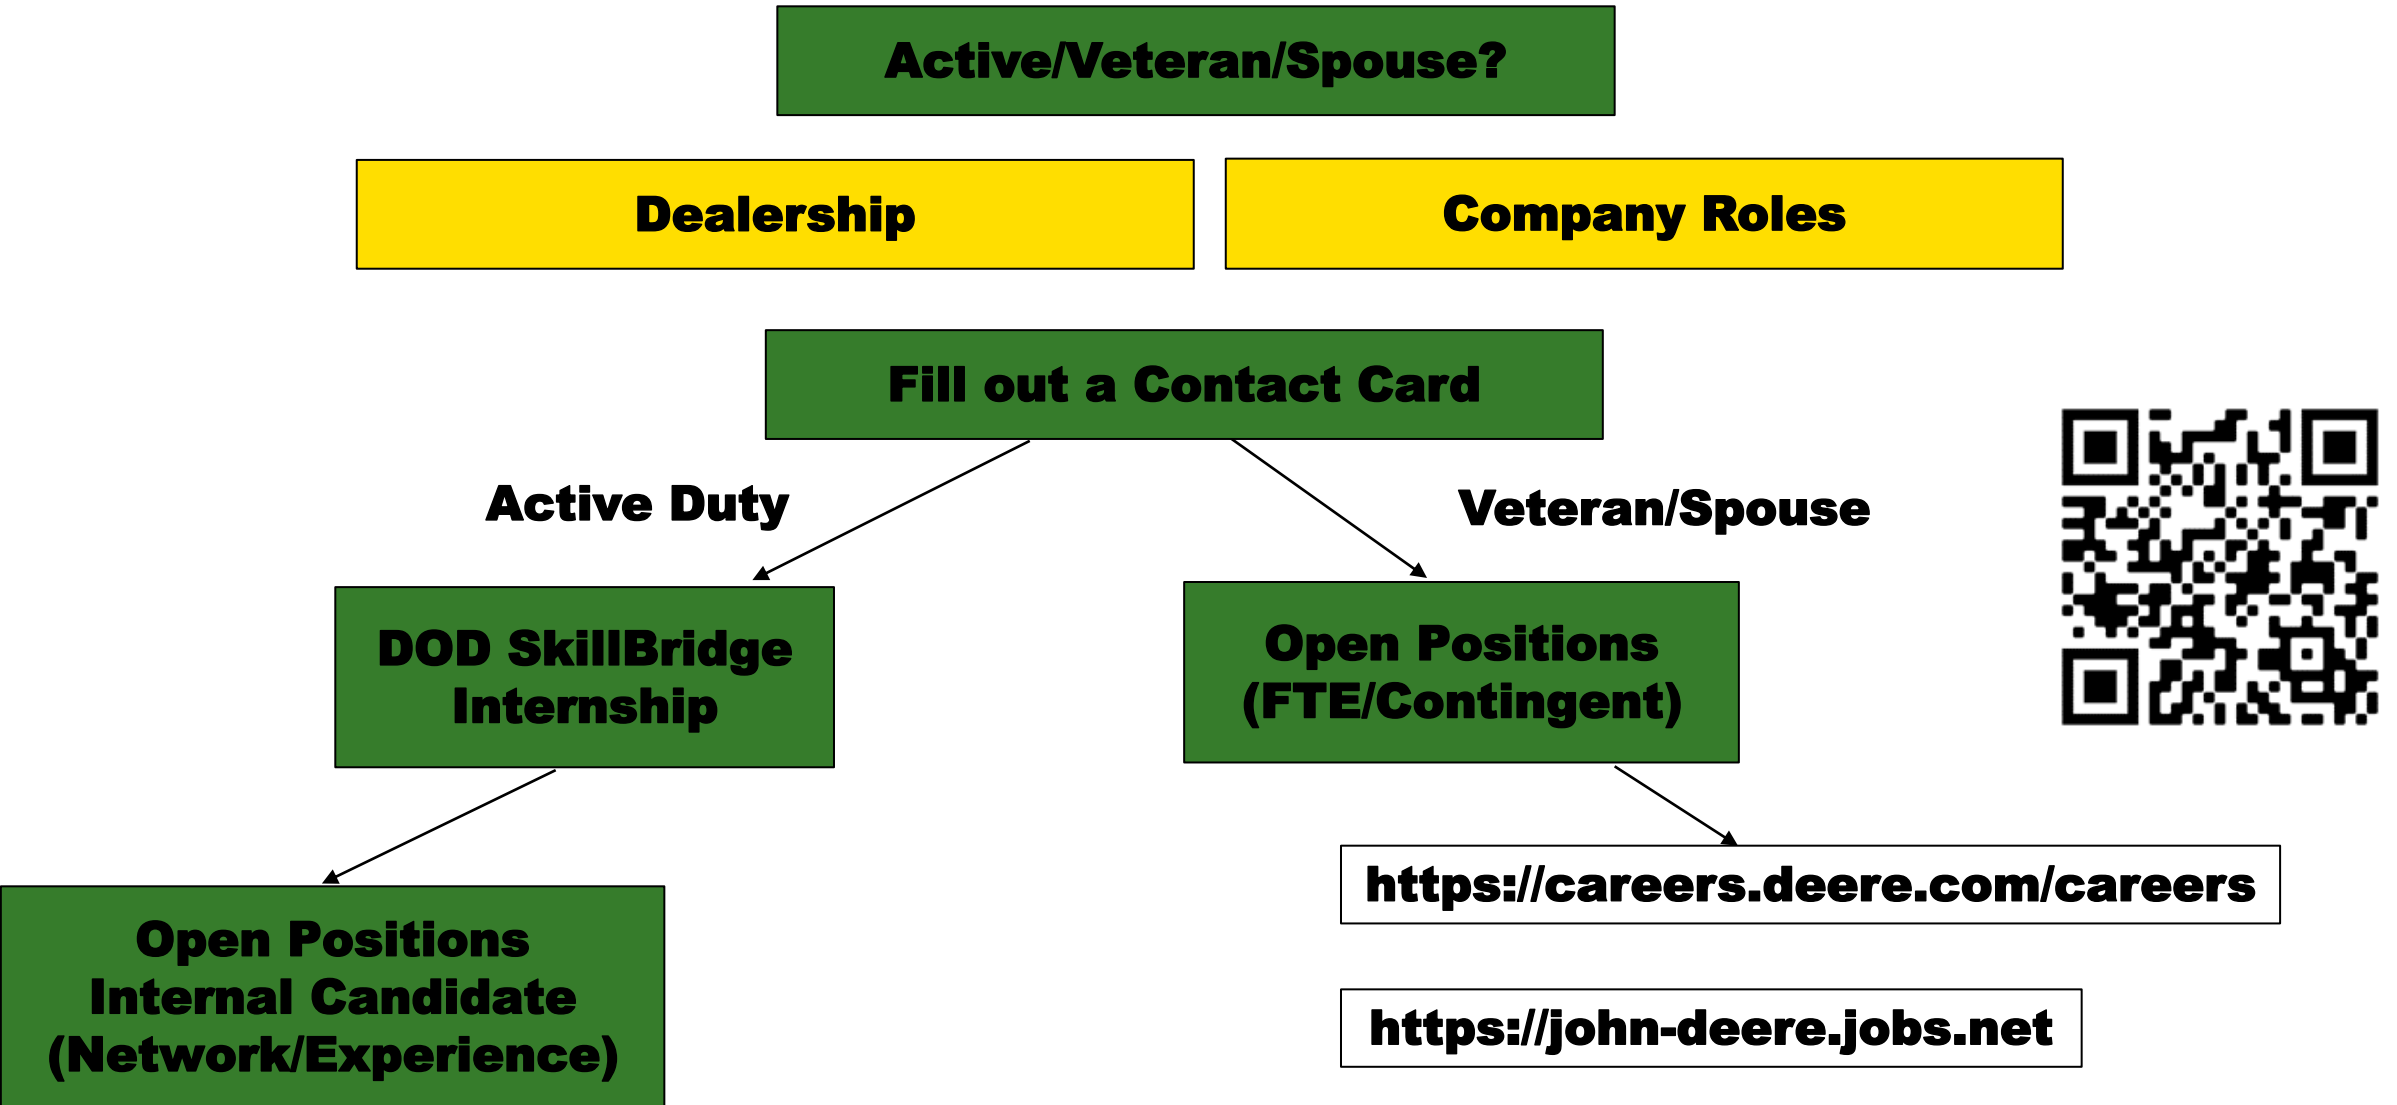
Active/Veteran/Spouse?

Dealership

Company Roles

Fill out a Contact Card

Active Duty

Veteran/Spouse

DOD SkillBridge Internship

Open Positions (FTE/Contingent)

Open Positions Internal Candidate (Network/Experience)

https://careers.deere.com/careers

https://john-deere.jobs.net